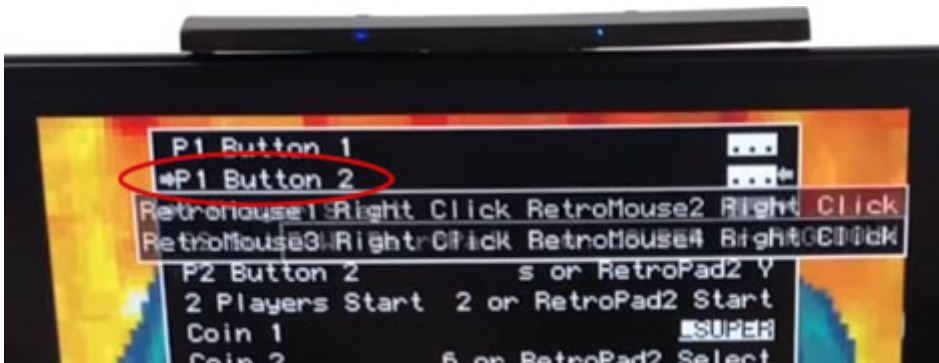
P1 Button 1 ...
P1 Button 2 ...
RetroMouse1 Right Click RetroMouse2 Right Click
RetroMouse3 Right Click RetroMouse4 Right Click
P2 Button 2 s or RetroPad2 Y
2 Players Start 2 or RetroPad2 Start
Coin 1 LSUPER
Coin 2 6 or RetroPad2 Select